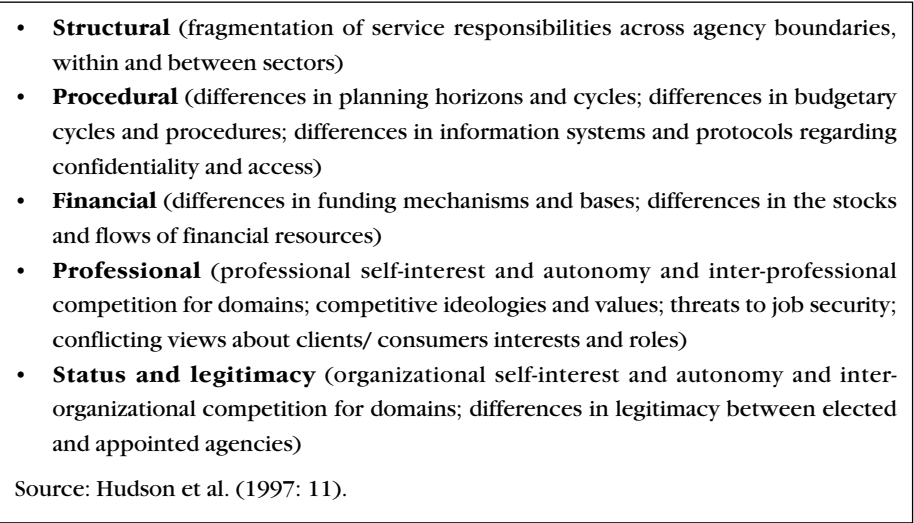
- **Structural** (fragmentation of service responsibilities across agency boundaries, within and between sectors)
- **Procedural** (differences in planning horizons and cycles; differences in budgetary cycles and procedures; differences in information systems and protocols regarding confidentiality and access)
- **Financial** (differences in funding mechanisms and bases; differences in the stocks and flows of financial resources)
- **Professional** (professional self-interest and autonomy and inter-professional competition for domains; competitive ideologies and values; threats to job security; conflicting views about clients/ consumers interests and roles)
- **Status and legitimacy** (organizational self-interest and autonomy and inter-organizational competition for domains; differences in legitimacy between elected and appointed agencies)

Source: Hudson et al. (1997: 11).